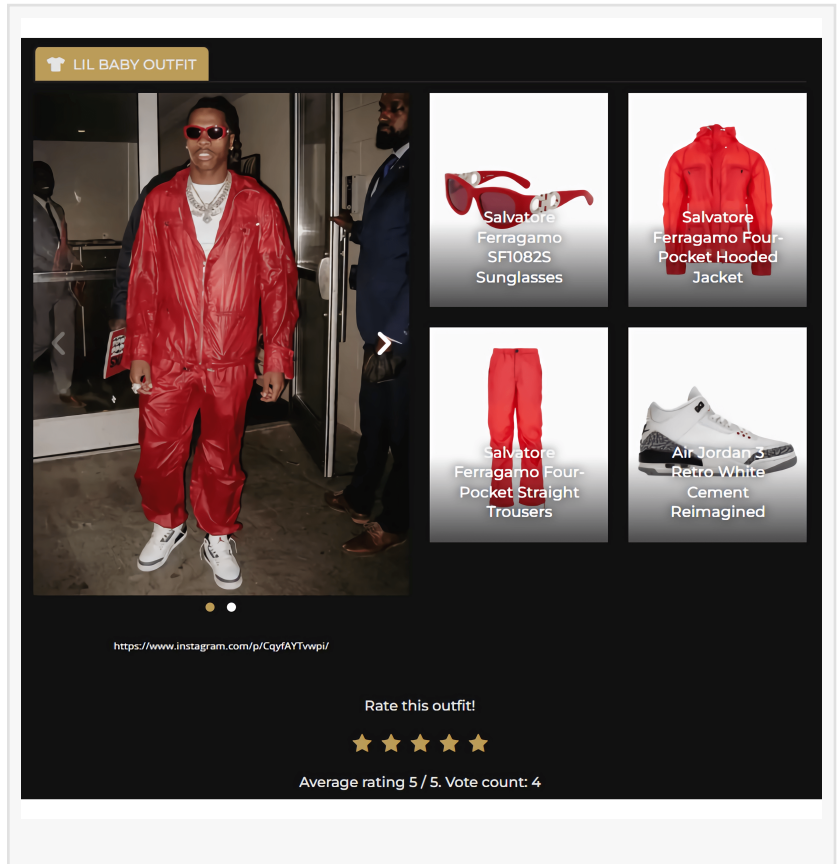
LIL BABY OUTFIT

Salvatore Ferragamo SF1082S Sunglasses

Salvatore Ferragamo Four-Pocket Hooded Jacket

Salvatore Ferragamo Four-Pocket Straight Trousers

Air Jordan 3 Retro White Cement Reimagined

https://www.instagram.com/p/CqyfAYTvwpi/

Rate this outfit!

Average rating 5 / 5. Vote count: 4